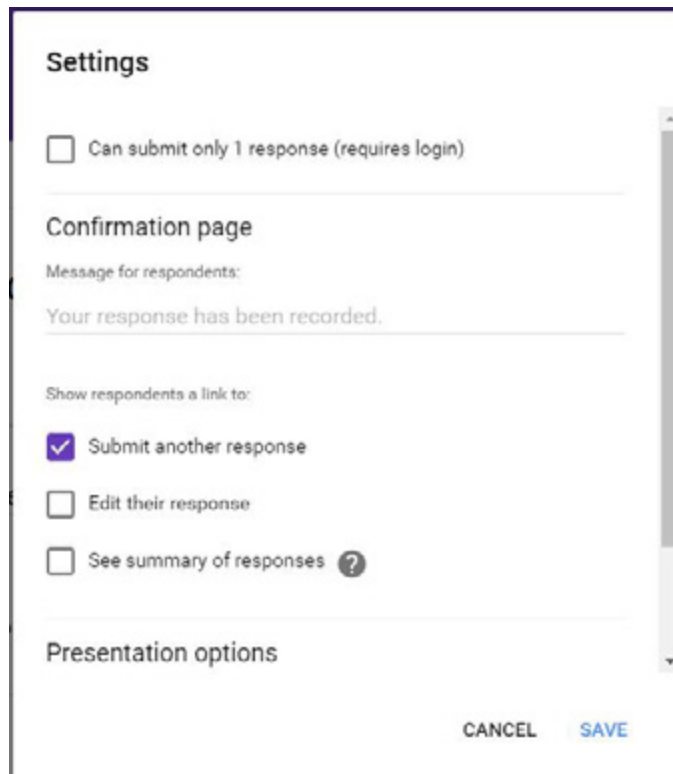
Settings

Can submit only 1 response (requires login)

Confirmation page

Message for respondents:

Your response has been recorded.

Show respondents a link to:

Submit another response

Edit their response

See summary of responses ?

Presentation options

CANCEL SAVE